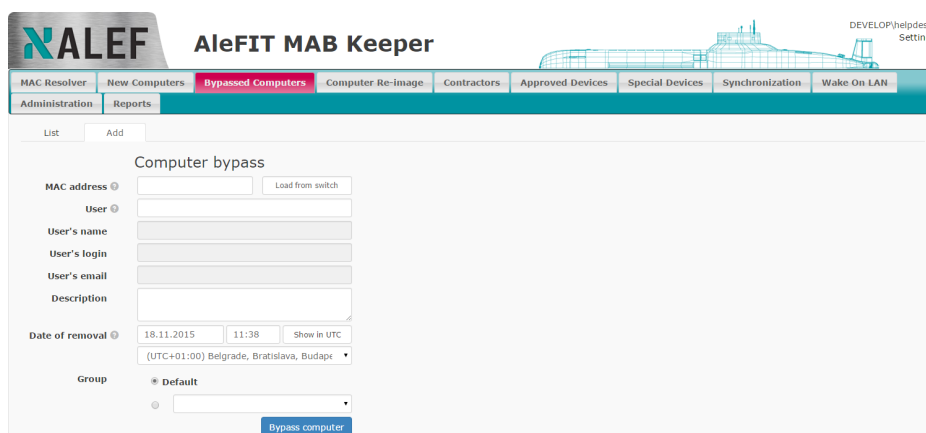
ALEF

AleFIT MAB Keeper

DEVELOP\helpdes
Settin

MAC Resolver | New Computers | Bypassed Computers | Computer Re-image | Contractors | Approved Devices | Special Devices | Synchronization | Wake On LAN
Administration | Reports

List | Add

Computer bypass

MAC address
Load from switch
User
User's name
User's login
User's email
Description
Date of removal
18.11.2015
11:38
Show in UTC
(UTC+01:00) Belgrade, Bratislava, Budape
Group
Default

Bypass computer